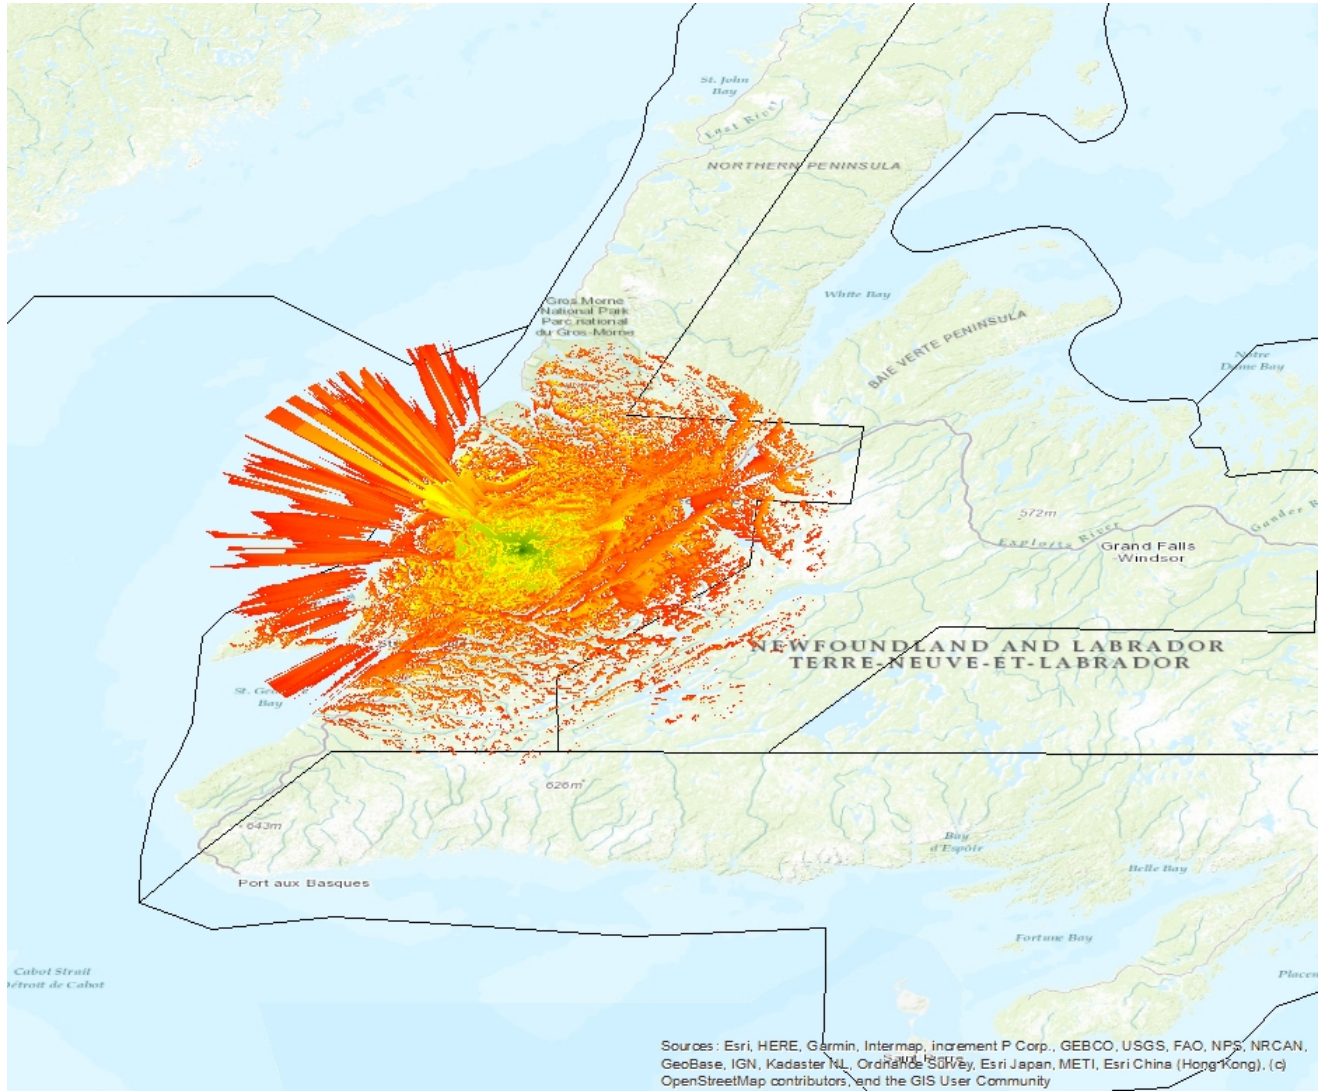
St. John Bay

East River

NORTHERN PENINSULA

White Bay

Gros Morne National Park Parc national du Gros-Morne

BAIE VERTE PENINSULA

Notre Dame Bay

572m

Exploits River

Grand Falls -Windsor

Gander R

NEWFOUNDLAND AND LABRADOR
TERRE-NEUVE-ET-LABRADOR

St. Ge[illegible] Bay

626m

643m

Bay d'Espoir

Belle Bay

Port aux Basques

Fortune Bay

Cabot Strait
Détroit de Cabot

Placen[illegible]

Sources: Esri, HERE, Garmin, Intermap, increment P Corp., GEBCO, USGS, FAO, NPS, NRCAN, GeoBase, IGN, Kadaster NL, Ordnance Survey, Esri Japan, METI, Esri China (Hong Kong), (c) OpenStreetMap contributors, and the GIS User Community